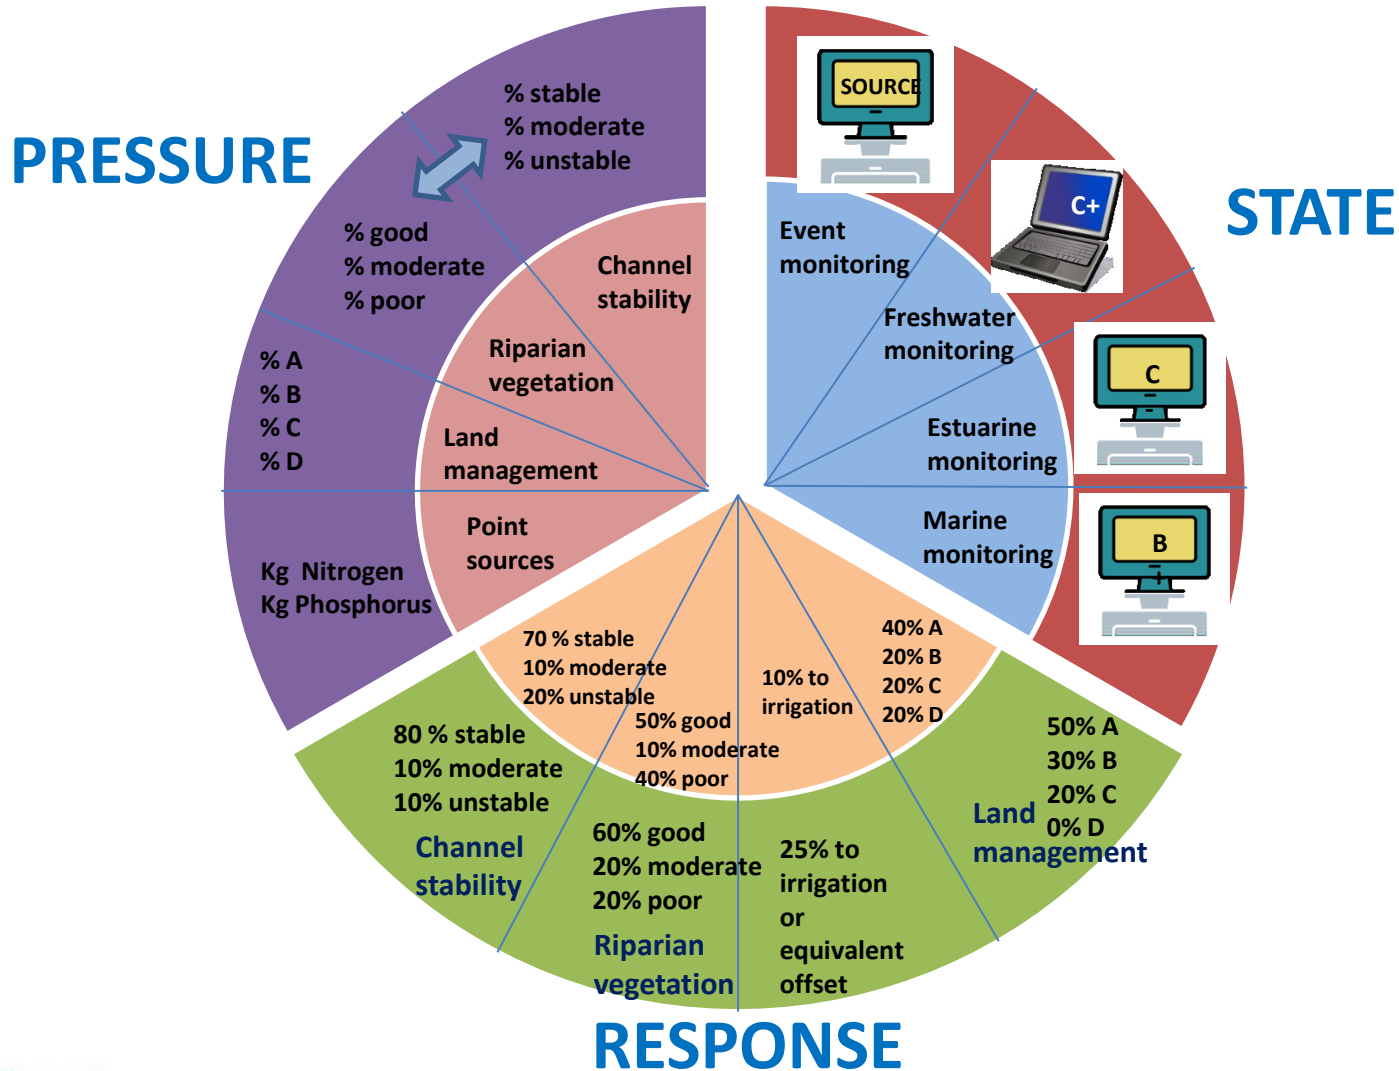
PRESSURE

% stable
% moderate
% unstable

% good
% moderate
% poor

% A
% B
% C
% D

Kg Nitrogen
Kg Phosphorus

Channel stability

Riparian vegetation

Land management

Point sources

STATE

SOURCE

C+

C

B

Event monitoring

Freshwater monitoring

Estuarine monitoring

Marine monitoring

70 % stable
10% moderate
20% unstable

50% good
10% moderate
40% poor

10% to irrigation

40% A
20% B
20% C
20% D

80 % stable
10% moderate
10% unstable

Channel stability

60% good
20% moderate
20% poor

Riparian vegetation

25% to irrigation or equivalent offset

50% A
30% B
20% C
0% D

Land management

RESPONSE